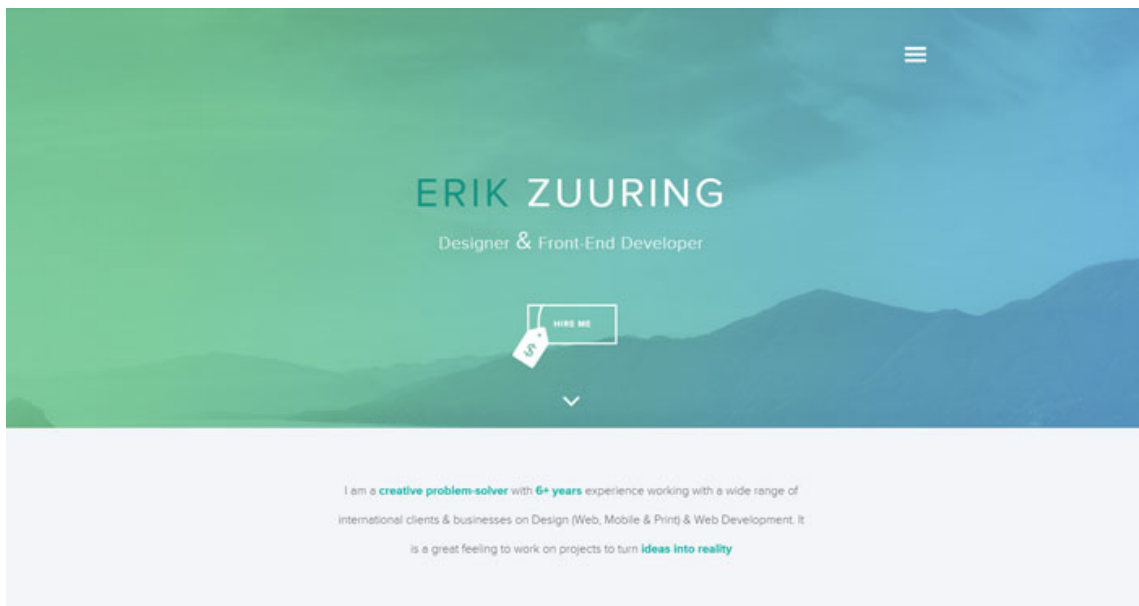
ERIK ZUURING

Designer & Front-End Developer

HIRE ME

$

I am a creative problem-solver with 6+ years experience working with a wide range of international clients & businesses on Design (Web, Mobile & Print) & Web Development. It is a great feeling to work on projects to turn ideas into reality